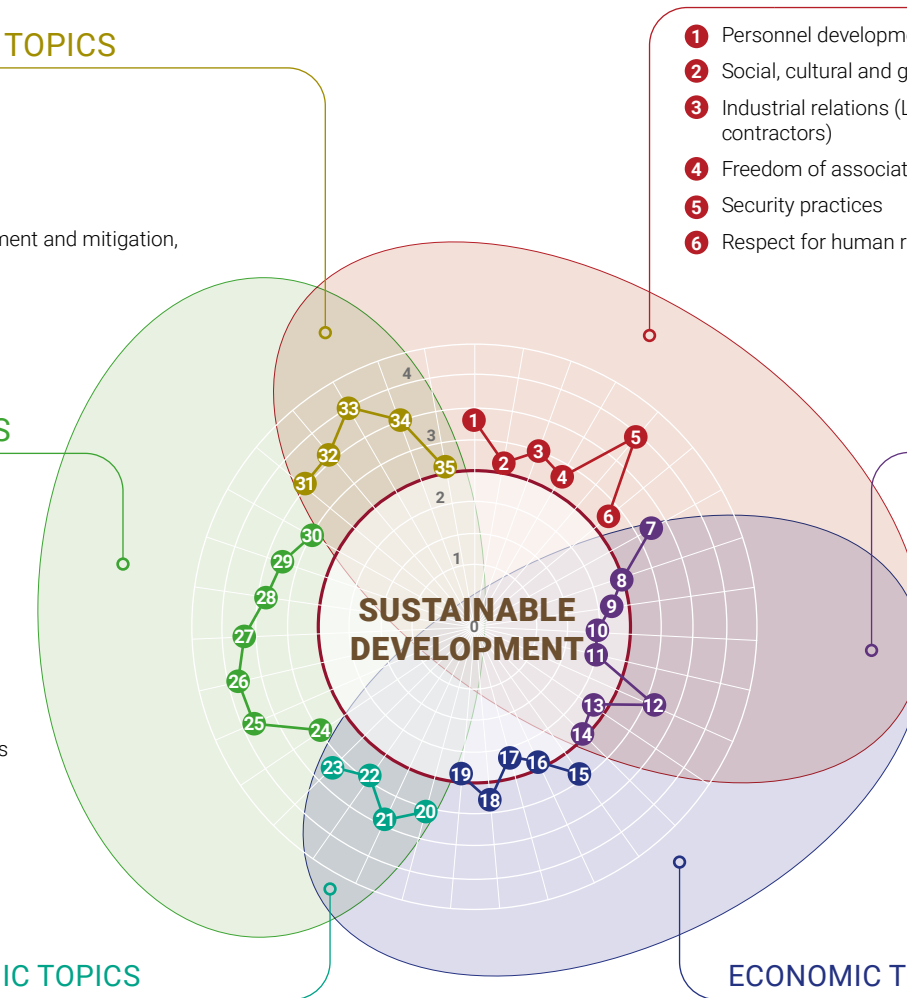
TOPICS

ment and mitigation,

S

s

IC TOPICS

1 Personnel developm
2 Social, cultural and g
3 Industrial relations (L contractors)
4 Freedom of associat
5 Security practices
6 Respect for human r

ECONOMIC T

4
3
2
1
0

SUSTAINABLE DEVELOPMENT

1 2 3 4 5 6 7 8 9 10 11 12 13 14 15 16 17 18 19 20 21 22 23 24 25 26 27 28 29 30 31 32 33 34 35